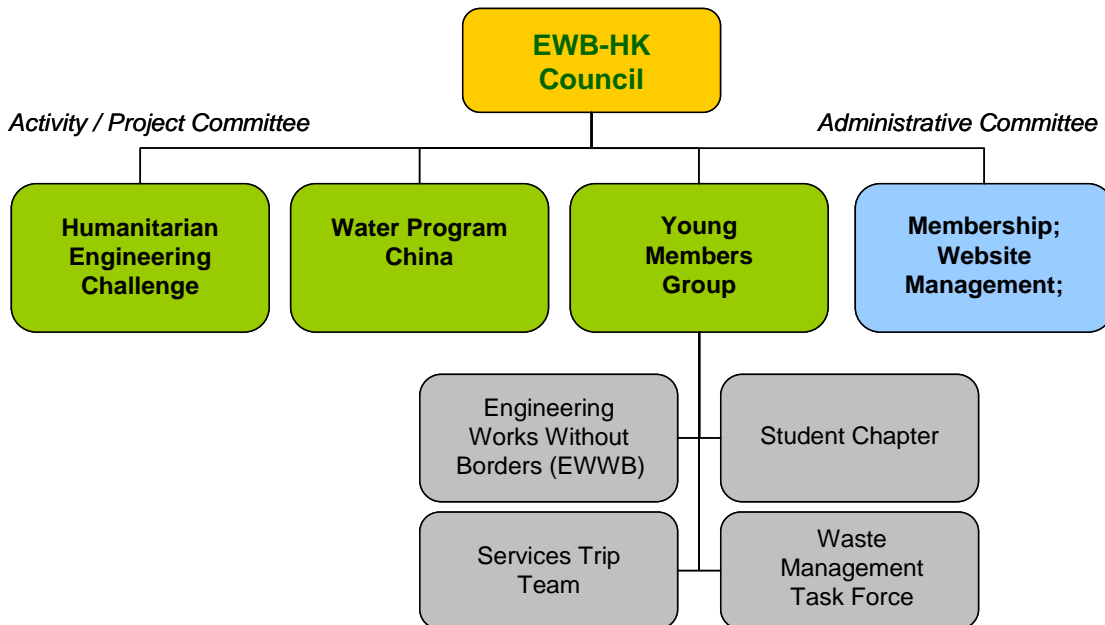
EWB-HK Council

Activity / Project Committee

Administrative Committee

Humanitarian Engineering Challenge

Water Program China

Young Members Group

Membership; Website Management;

Engineering Works Without Borders (EWWB)

Student Chapter

Services Trip Team

Waste Management Task Force